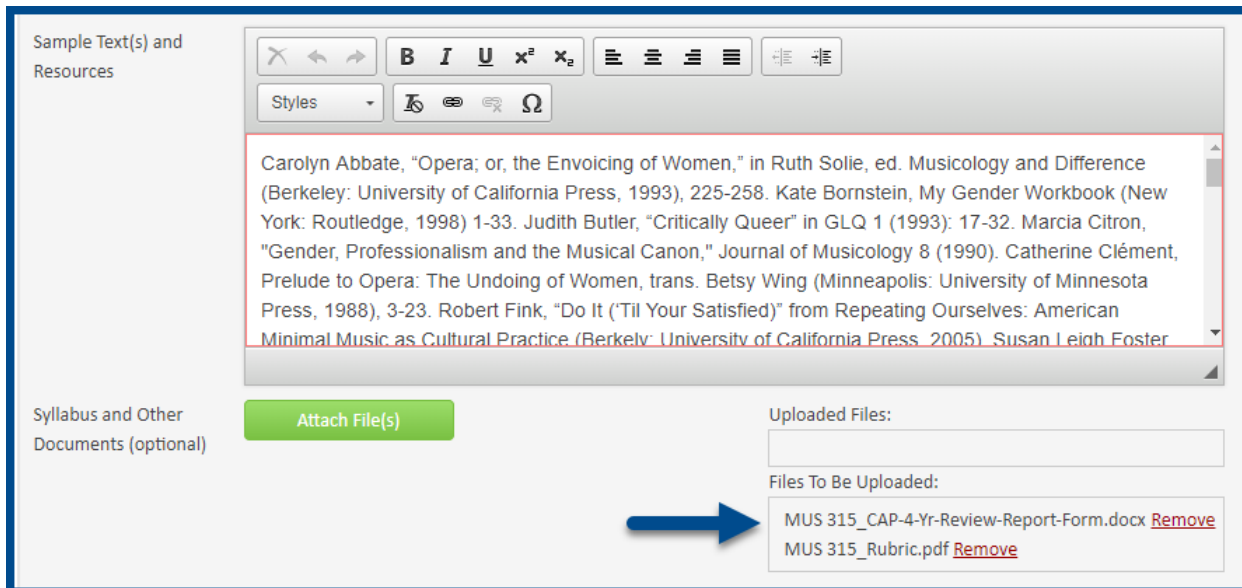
Sample Text(s) and Resources

B I U $x^2$ $x_2$

Styles

Ω

Carolyn Abbate, “Opera; or, the Envoicing of Women,” in Ruth Solie, ed. Musicology and Difference (Berkeley: University of California Press, 1993), 225-258. Kate Bornstein, My Gender Workbook (New York: Routledge, 1998) 1-33. Judith Butler, “Critically Queer” in GLQ 1 (1993): 17-32. Marcia Citron, "Gender, Professionalism and the Musical Canon," Journal of Musicology 8 (1990). Catherine Clément, Prelude to Opera: The Undoing of Women, trans. Betsy Wing (Minneapolis: University of Minnesota Press, 1988), 3-23. Robert Fink, “Do It (‘Til Your Satisfied)” from Repeating Ourselves: American Minimal Music as Cultural Practice (Berkely: University of California Press, 2005). Susan Leigh Foster

Syllabus and Other Documents (optional)

Attach File(s)

Uploaded Files:

Files To Be Uploaded:

MUS 315_CAP-4-Yr-Review-Report-Form.docx Remove
MUS 315_Rubric.pdf Remove